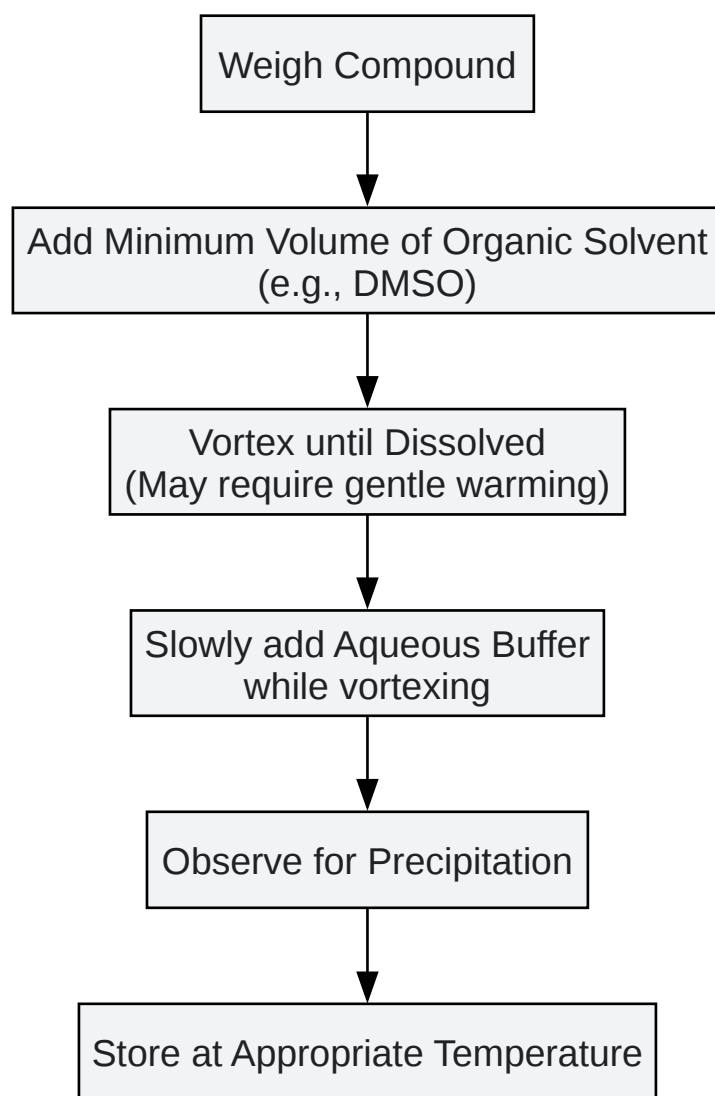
Weigh Compound

Add Minimum Volume of Organic Solvent (e.g., DMSO)

Vortex until Dissolved (May require gentle warming)

Slowly add Aqueous Buffer while vortexing

Observe for Precipitation

Store at Appropriate Temperature